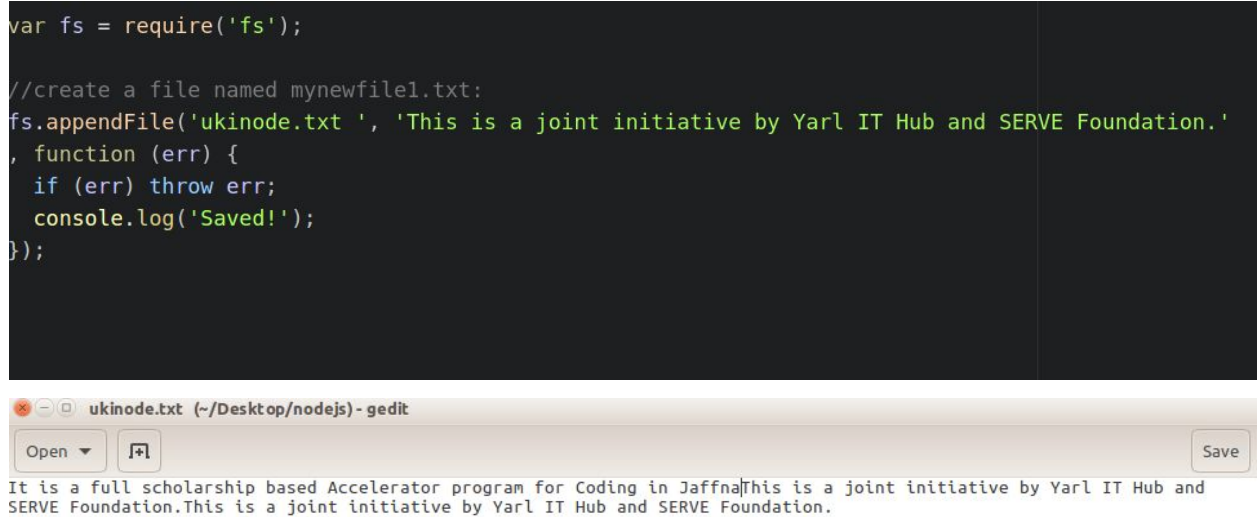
var fs = require('fs');

//create a file named mynewfile1.txt:
fs.appendFile('ukinode.txt ', 'This is a joint initiative by Yarl IT Hub and SERVE Foundation.'
, function (err) {
  if (err) throw err;
  console.log('Saved!');
});

ukinode.txt (~/Desktop/nodejs) - gedit

Open

Save

It is a full scholarship based Accelerator program for Coding in JaffnaThis is a joint initiative by Yarl IT Hub and SERVE Foundation.This is a joint initiative by Yarl IT Hub and SERVE Foundation.